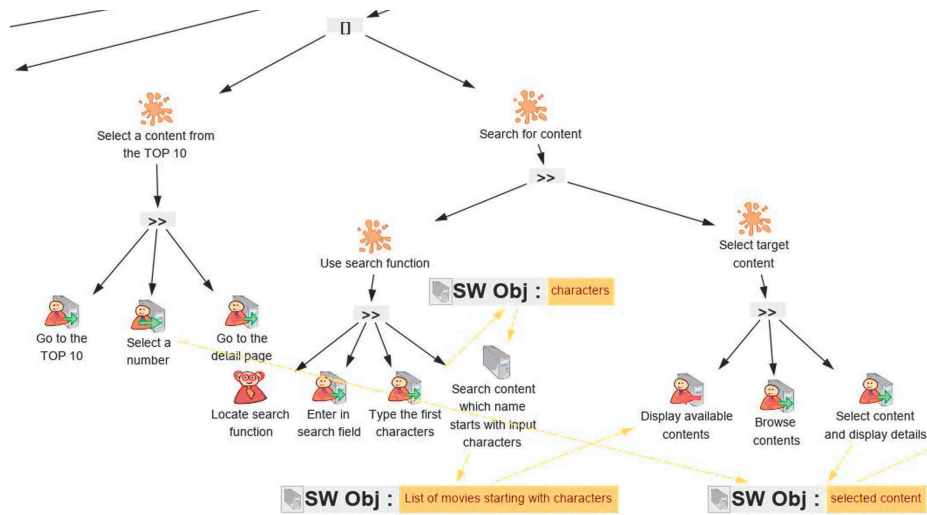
[]

Select a content from the TOP 10

Search for content

>>

>>

Use search function

Select target content

SW Obj : characters

>>

>>

Go to the TOP 10

Select a number

Go to the detail page

Locate search function

Enter in search field

Type the first characters

Search content which name starts with input characters

Display available contents

Browse contents

Select content and display details

SW Obj : List of movies starting with characters

SW Obj : selected content